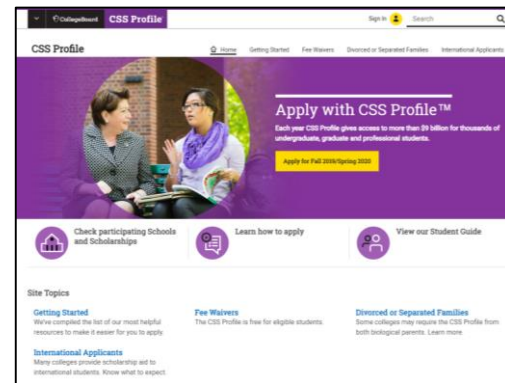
CollegeBoard CSS Profile

Sign In Search

CSS Profile

Home Getting Started Fee Waivers Divorced or Separated Families International Applicants

Apply with CSS Profile™

Each year CSS Profile gives access to more than $9 billion for thousands of undergraduate, graduate and professional students.

Apply for Fall 2019/Spring 2020

Check participating Schools and Scholarships

Learn how to apply

View our Student Guide

Site Topics

Getting Started
We've compiled the list of our most helpful resources to make it easier for you to apply.

Fee Waivers
The CSS Profile is free for eligible students.

Divorced or Separated Families
Some colleges may require the CSS Profile from both biological parents. Learn more.

International Applicants
Many colleges provide scholarship aid to international students. Know what to expect.